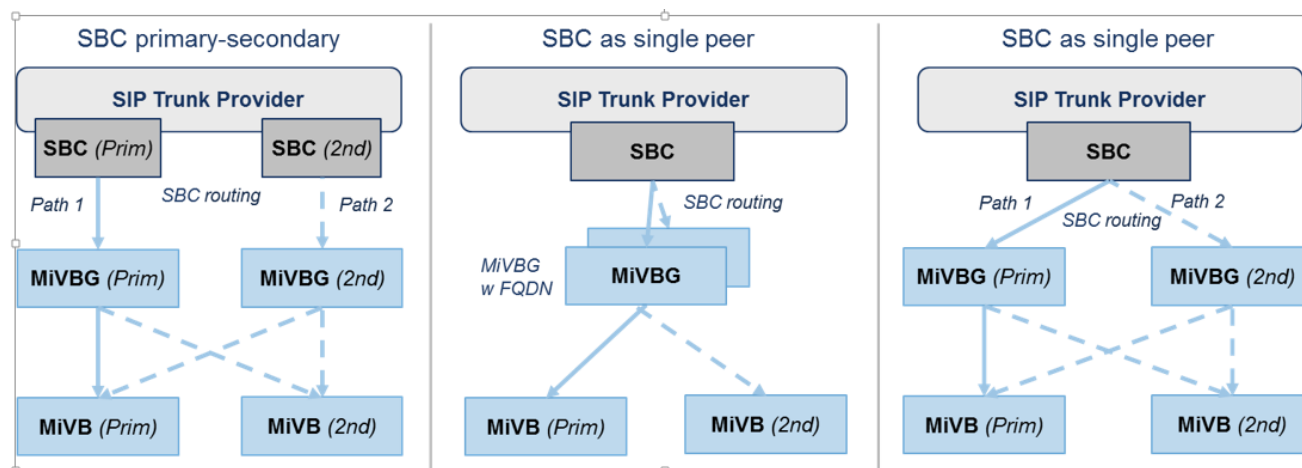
SBC primary-secondary

SIP Trunk Provider

SBC (Prim)

SBC (2nd)

Path 1

SBC routing

Path 2

MiVBG (Prim)

MiVBG (2nd)

MiVB (Prim)

MiVB (2nd)

SBC as single peer

SIP Trunk Provider

SBC

SBC routing

MiVBG w FQDN

MiVBG

MiVB (Prim)

MiVB (2nd)

SBC as single peer

SIP Trunk Provider

SBC

Path 1

SBC routing

Path 2

MiVBG (Prim)

MiVBG (2nd)

MiVB (Prim)

MiVB (2nd)